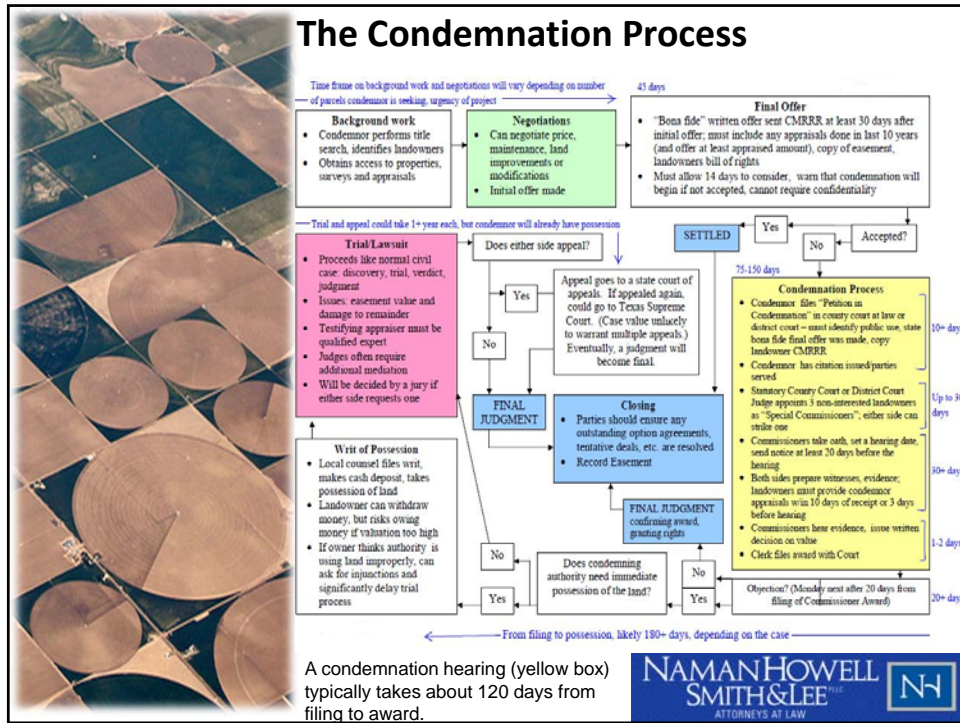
The Condemnation Process

Time frame on background work and negotiations will vary depending on number of parcels condemnor is seeking, urgency of project

45 days

Background work
- Condemnor performs title search, identifies landowners
- Obtains access to properties, surveys and appraisals

Negotiations
- Can negotiate price, maintenance, land improvements or modifications
- Initial offer made

Final Offer
- "Bona fide" written offer sent CMRRR at least 30 days after initial offer; must include any appraisals done in last 10 years (and offer at least appraised amount), copy of easement, landowners bill of rights
- Must allow 14 days to consider, warn that condemnation will begin if not accepted, cannot require confidentiality

Trial and appeal could take 1+ year each, but condemnor will already have possession

Yes

SETTLED

No

Accepted?

Trial/Lawsuit
- Proceeds like normal civil case: discovery, trial, verdict, judgment
- Issues: easement value and damage to remainder
- Testifying appraiser must be qualified expert
- Judges often require additional mediation
- Will be decided by a jury if either side requests one

Does either side appeal?

Yes

Appeal goes to a state court of appeals. If appealed again, could go to Texas Supreme Court. (Case value unlikely to warrant multiple appeals.) Eventually, a judgment will become final.

No

75-150 days

Condemnation Process
- Condemnor files "Petition in Condemnation" in county court at law or district court – must identify public use, state bona fide final offer was made, copy landowner CMRRR
- Condemnor has citation issued/parties served
- Statutory County Court or District Court Judge appoints 3 non-interested landowners as "Special Commissioners"; either side can strike one
- Commissioners take oath, set a hearing date, send notice at least 20 days before the hearing
- Both sides prepare witnesses, evidence; landowners must provide condemnor appraisals w/in 10 days of receipt or 3 days before hearing
- Commissioners hear evidence, issue written decision on value
- Clerk files award with Court

10+ days

Up to 30 days

30+ days

1-2 days

FINAL JUDGMENT

Closing
- Parties should ensure any outstanding option agreements, tentative deals, etc. are resolved
- Record Easement

Writ of Possession
- Local counsel files writ, makes cash deposit, takes possession of land
- Landowner can withdraw money, but risks owing money if valuation too high
- If owner thinks authority is using land improperly, can ask for injunctions and significantly delay trial process

FINAL JUDGMENT confirming award, granting rights

No

Does condemning authority need immediate possession of the land?

No

Yes

Yes

Objection? (Monday next after 20 days from filing of Commissioner Award)

20+ days

From filing to possession, likely 180+ days, depending on the case

A condemnation hearing (yellow box) typically takes about 120 days from filing to award.

NAMAN HOWELL SMITH & LEE PLLC
ATTORNEYS AT LAW
NH